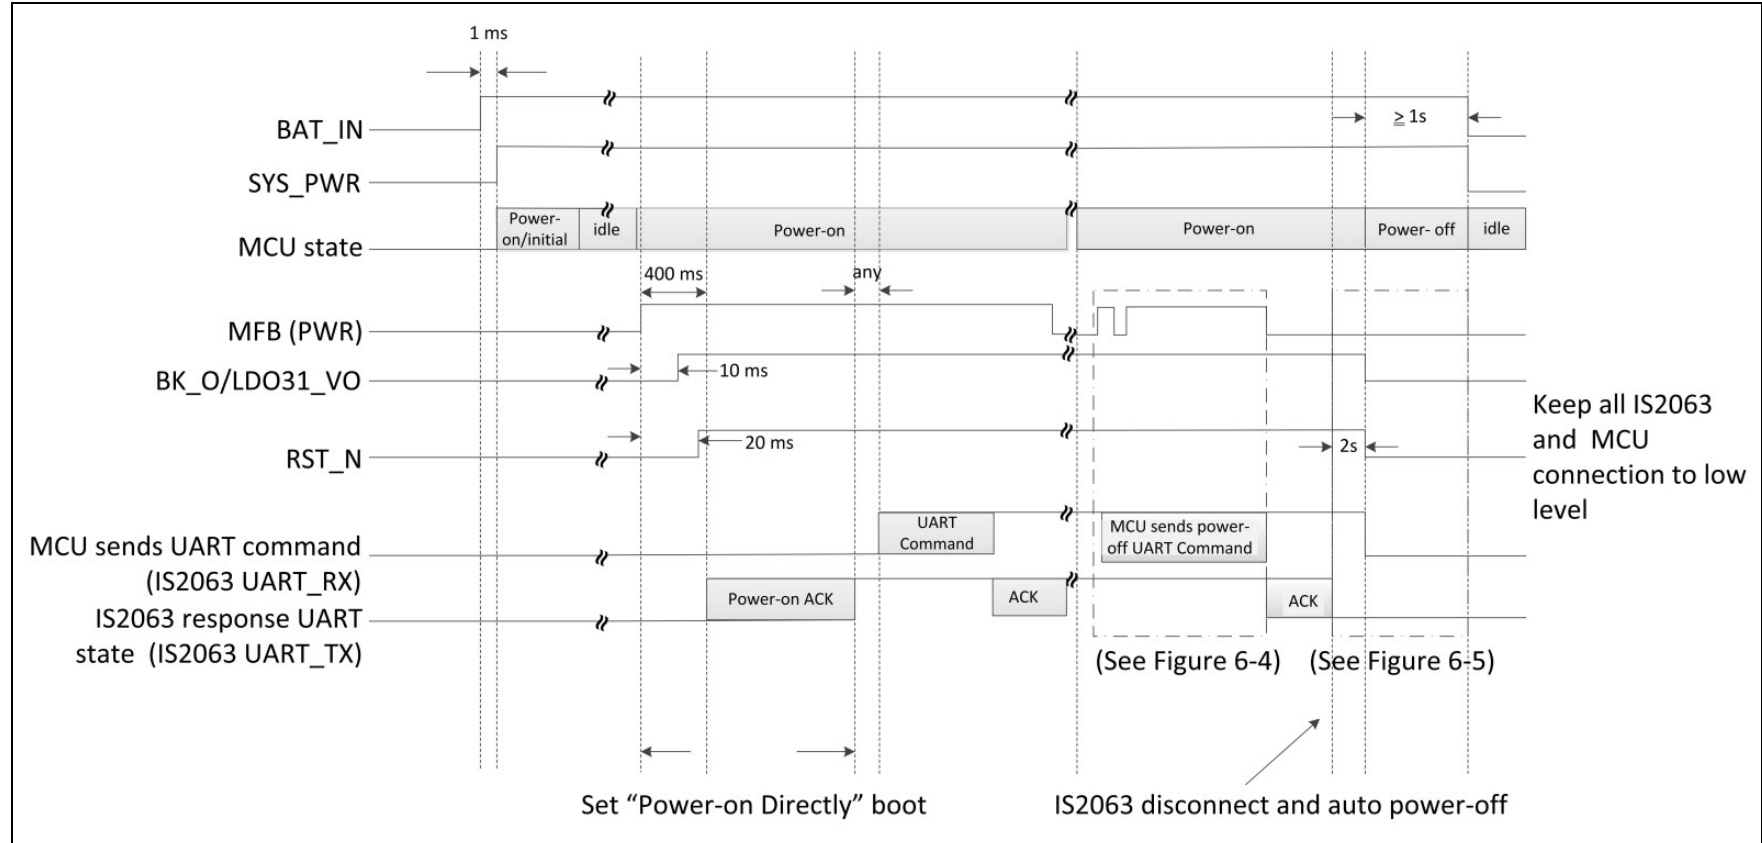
1 ms

BAT_IN

SYS_PWR

MCU state

Power-on/initial

idle

Power-on

Power-on

Power- off

idle

$\geq$ 1s

400 ms

any

MFB (PWR)

BK_O/LDO31_VO

10 ms

RST_N

20 ms

2s

Keep all IS2063 and MCU connection to low level

MCU sends UART command (IS2063 UART_RX)

UART Command

MCU sends power-off UART Command

IS2063 response UART state (IS2063 UART_TX)

Power-on ACK

ACK

ACK

(See Figure 6-4)

(See Figure 6-5)

Set “Power-on Directly” boot

IS2063 disconnect and auto power-off